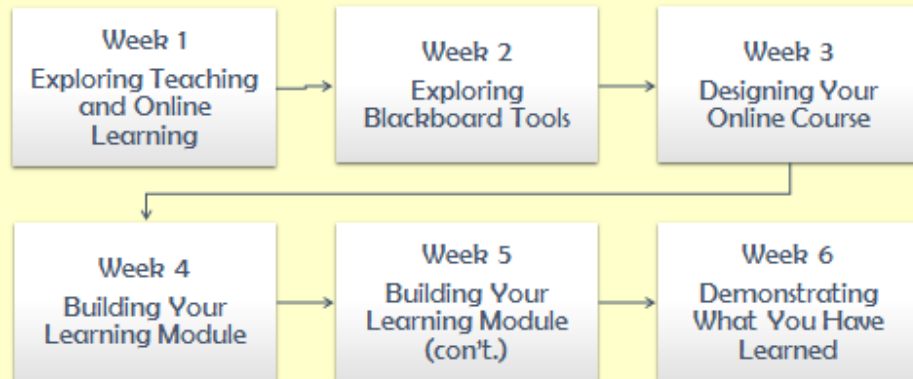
Week 1
Exploring Teaching and Online Learning

Week 2
Exploring Blackboard Tools

Week 3
Designing Your Online Course

Week 4
Building Your Learning Module

Week 5
Building Your Learning Module (con't.)

Week 6
Demonstrating What You Have Learned